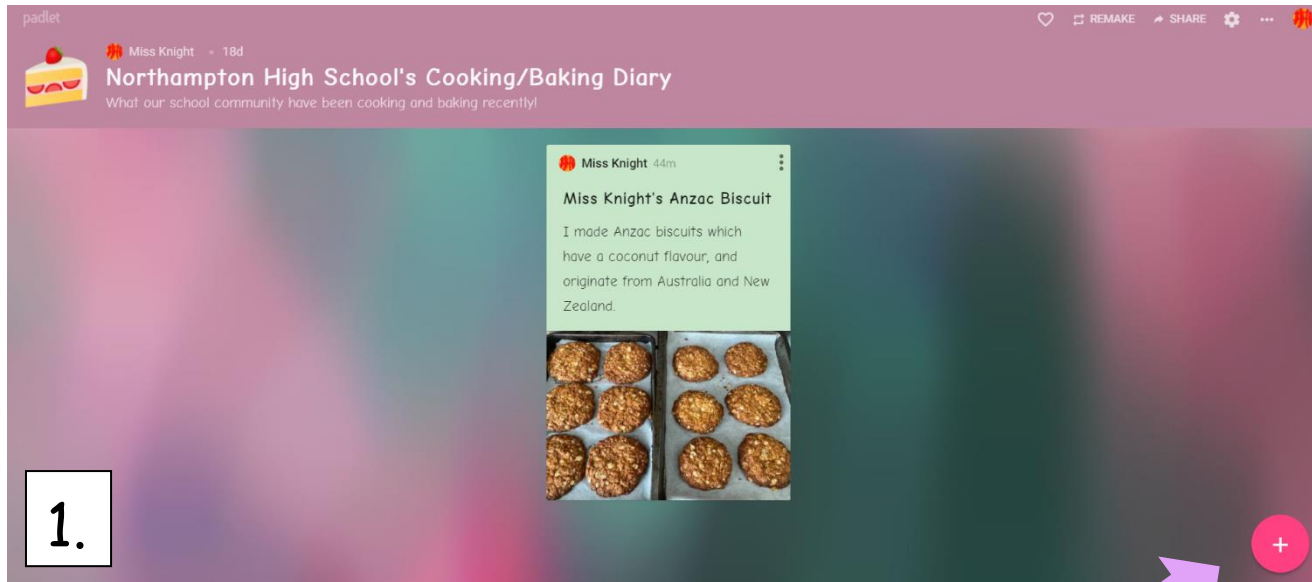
padlet

REMAKE SHARE ···

Miss Knight • 18d

Northampton High School's Cooking/Baking Diary

What our school community have been cooking and baking recently!

Miss Knight 44m

Miss Knight's Anzac Biscuit

I made Anzac biscuits which have a coconut flavour, and originate from Australia and New Zealand.

1.

+